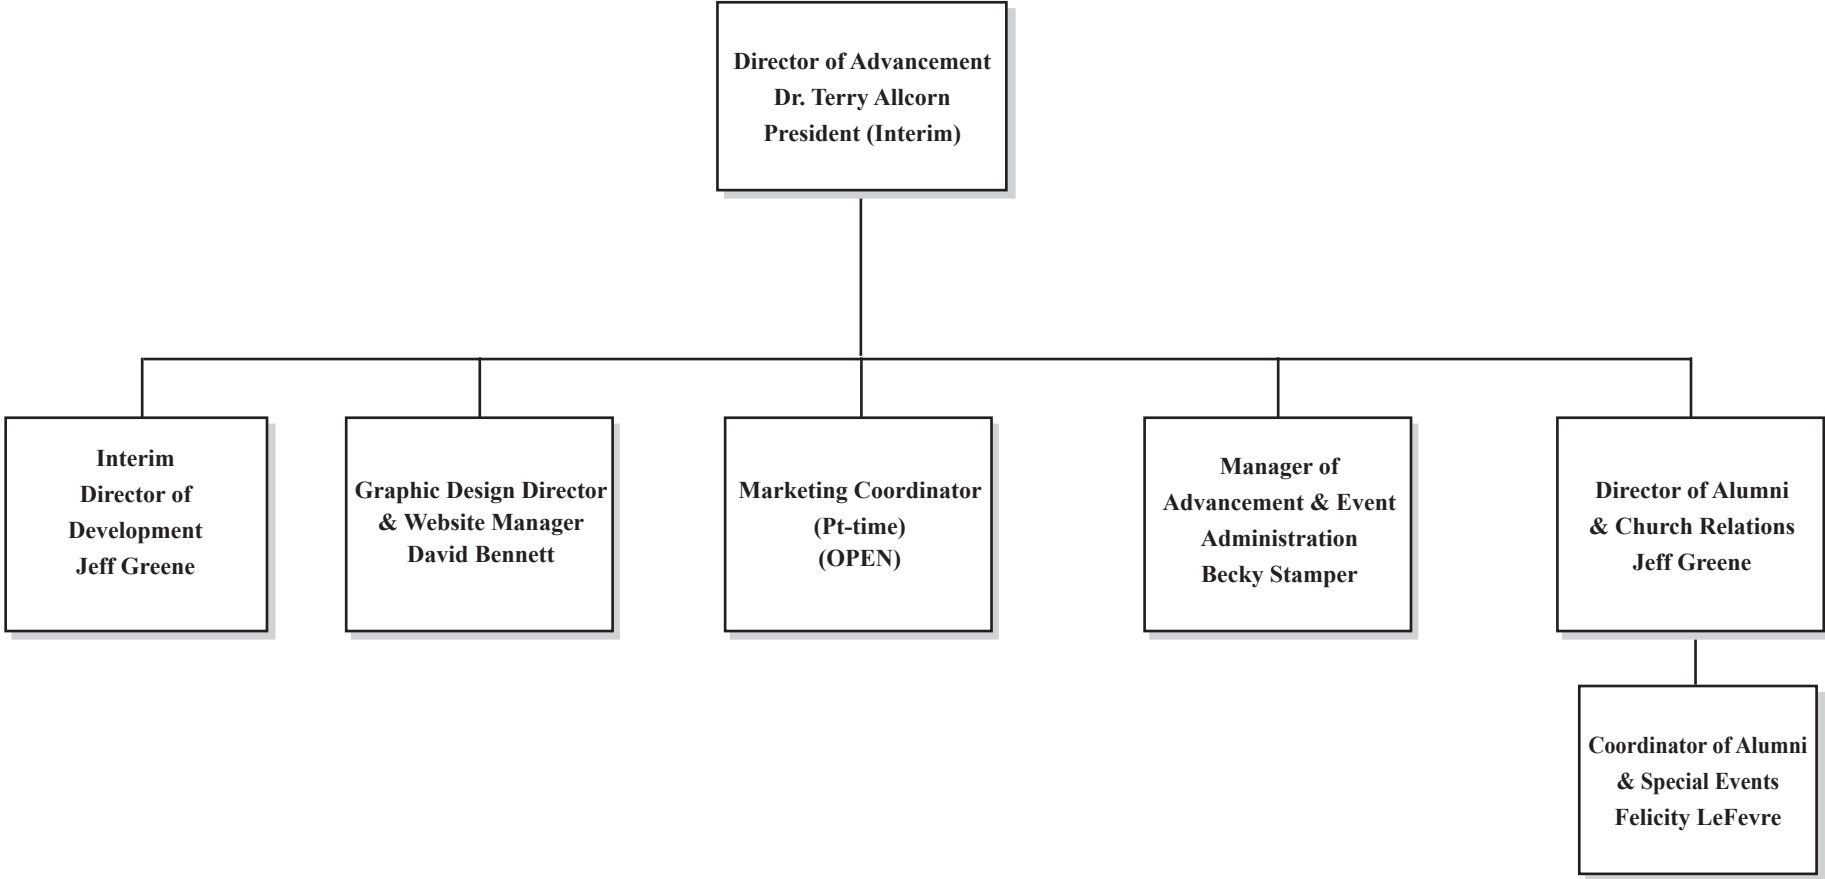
Director of Advancement
Dr. Terry Allcorn
President (Interim)

Interim
Director of
Development
Jeff Greene

Graphic Design Director
& Website Manager
David Bennett

Marketing Coordinator
(Pt-time)
(OPEN)

Manager of
Advancement & Event
Administration
Becky Stamper

Director of Alumni
& Church Relations
Jeff Greene

Coordinator of Alumni
& Special Events
Felicity LeFevre